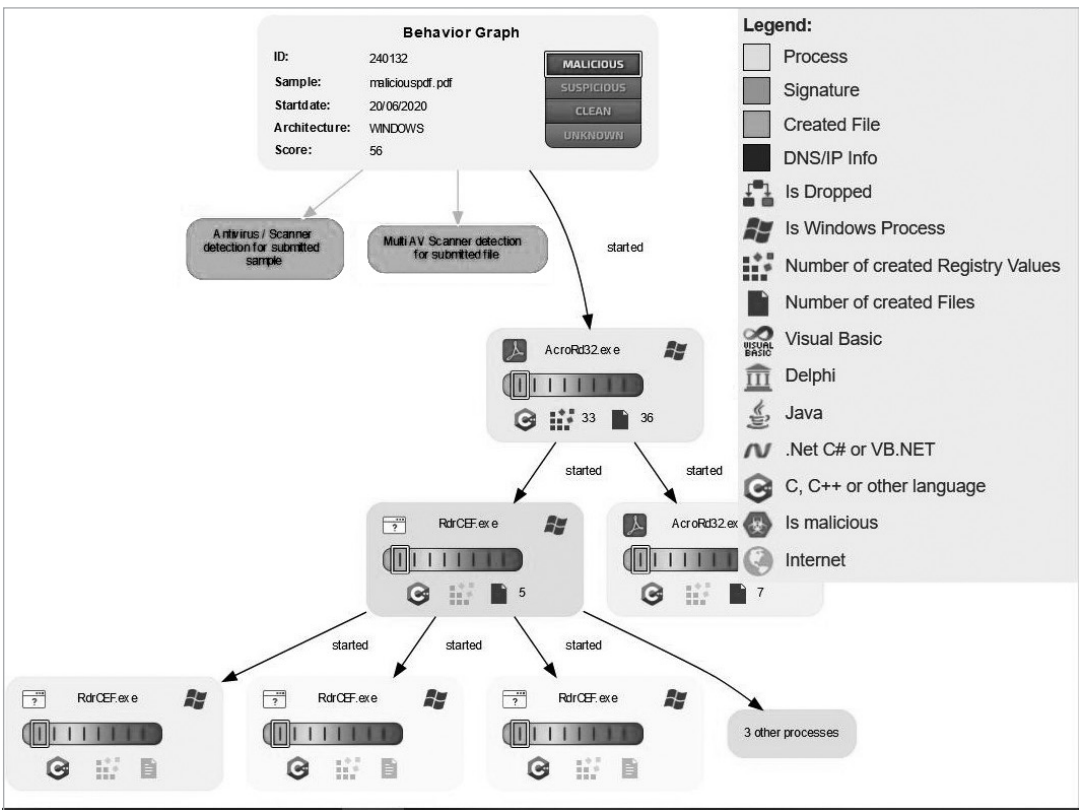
Behavior Graph
ID: 240132
Sample: maliciouspdf.pdf
Startdate: 20/06/2020
Architecture: WINDOWS
Score: 56

MALICIOUS
SUSPICIOUS
CLEAN
UNKNOWN

Legend:
Process
Signature
Created File
DNS/IP Info
Is Dropped
Is Windows Process
Number of created Registry Values
Number of created Files
Visual Basic
Delphi
Java
.Net C# or VB.NET
C, C++ or other language
Is malicious
Internet

Antivirus / Scanner detection for submitted sample

Multi AV Scanner detection for submitted file

started

AcroRd32.exe
33
36

started
started

RdrCEF.exe
5

AcroRd32.exe
7

started
started
started

RdrCEF.exe

RdrCEF.exe

RdrCEF.exe

3 other processes